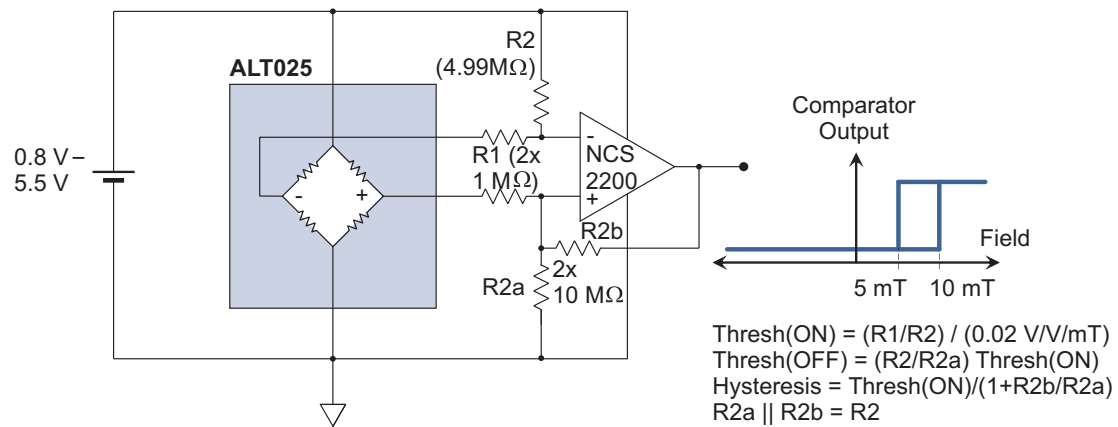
ALT025

R2 (4.99MΩ)

0.8 V – 5.5 V

- +

R1 (2x 1 MΩ)

- NCS 2200 +

R2b

R2a

2x 10 MΩ

Comparator Output

Field

5 mT

10 mT

Thresh(ON) = (R1/R2) / (0.02 V/V/mT)
Thresh(OFF) = (R2/R2a) Thresh(ON)
Hysteresis = Thresh(ON)/(1+R2b/R2a)
R2a || R2b = R2